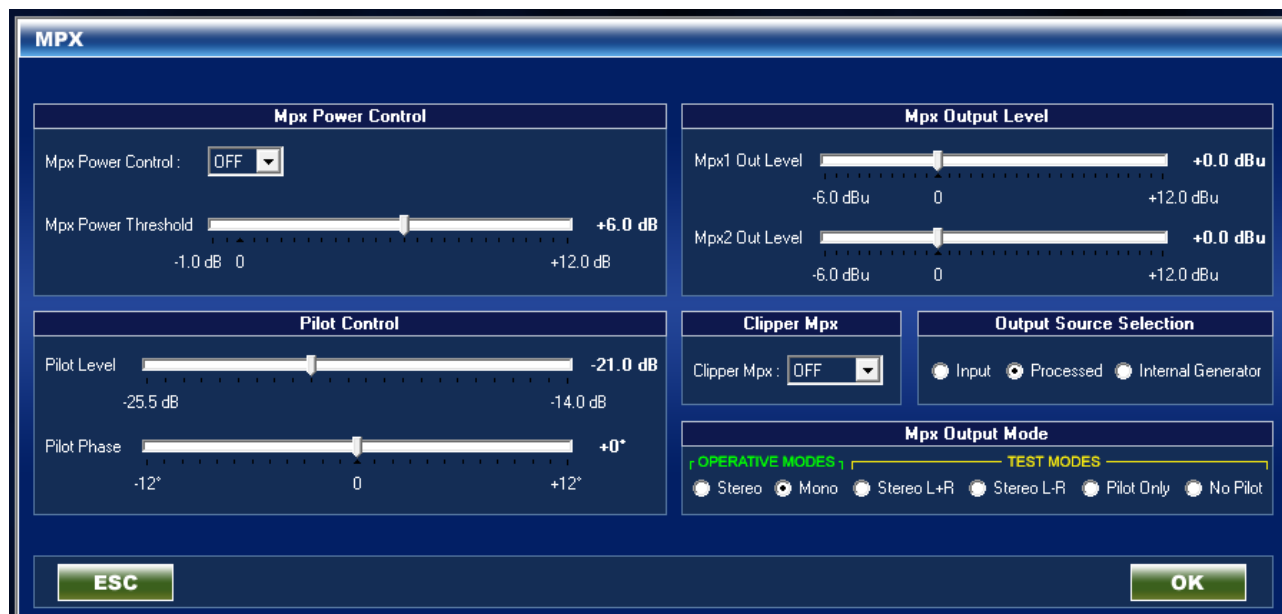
MPX

Mpx Power Control

Mpx Power Control : OFF

Mpx Power Threshold +6.0 dB

-1.0 dB 0 +12.0 dB

Mpx Output Level

Mpx1 Out Level +0.0 dBu

-6.0 dBu 0 +12.0 dBu

Mpx2 Out Level +0.0 dBu

-6.0 dBu 0 +12.0 dBu

Pilot Control

Pilot Level -21.0 dB

-25.5 dB -14.0 dB

Pilot Phase +0°

-12° 0 +12°

Clipper Mpx

Clipper Mpx : OFF

Output Source Selection

Input Processed Internal Generator

Mpx Output Mode

OPERATIVE MODES TEST MODES

Stereo Mono Stereo L+R Stereo L-R Pilot Only No Pilot

ESC

OK